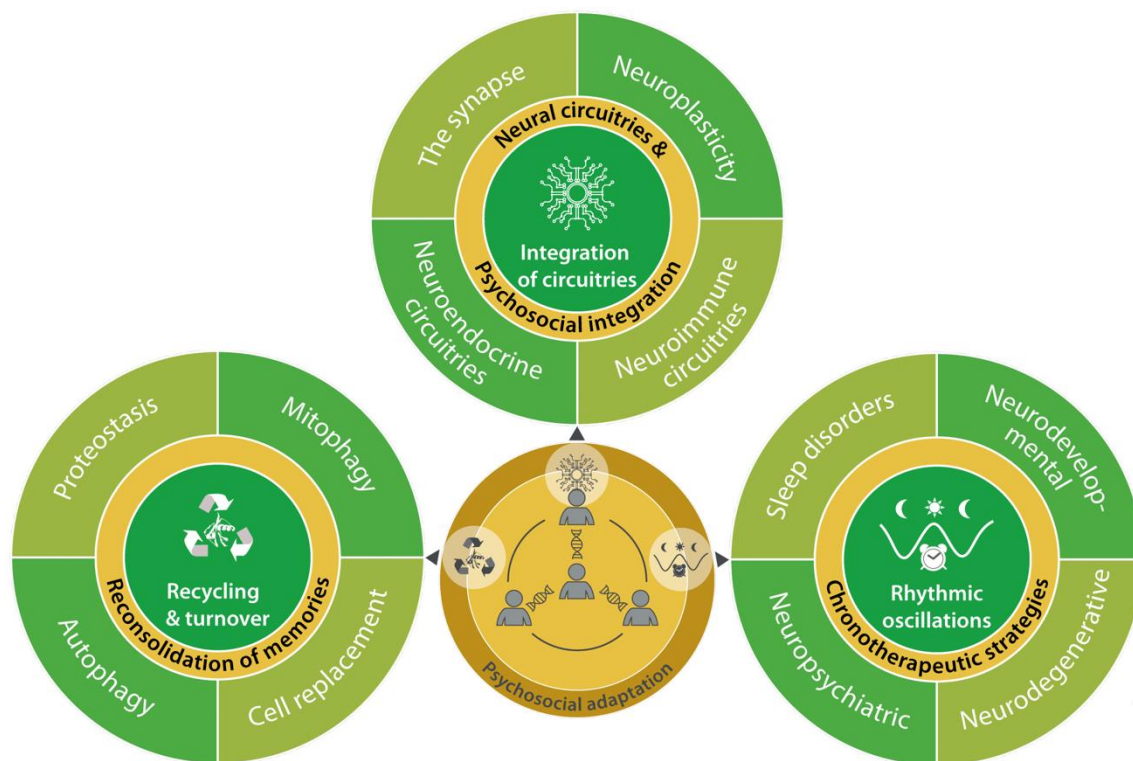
The synapse

Neuroplasticity

Neural circuitries &

Integration of circuitries

Psychosocial integration

Neuroendocrine circuitries

Neuroimmune circuitries

Proteostasis

Mitophagy

Recycling & turnover

Reconsolidation of memories

Autophagy

Cell replacement

Psychosocial adaptation

Sleep disorders

Neurodevelopmental

Rhythmic oscillations

Chronotherapeutic strategies

Neuropsychiatric

Neurodegenerative